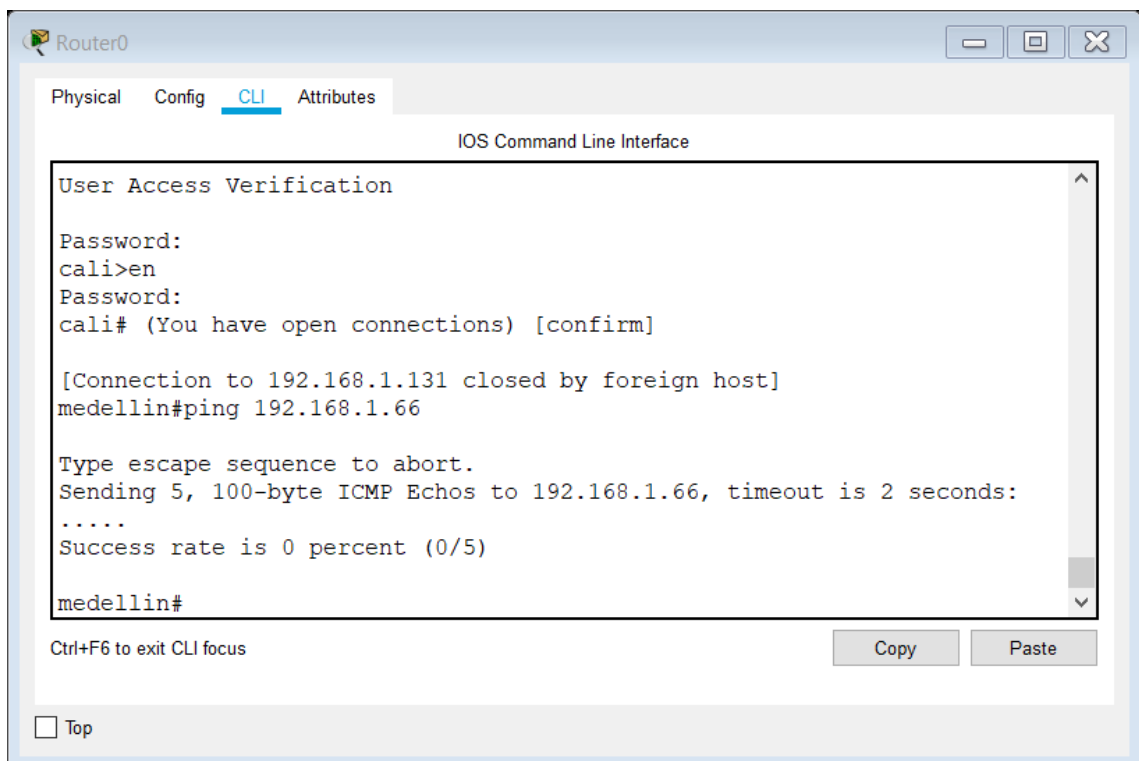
Router0

Physical Config CLI Attributes

IOS Command Line Interface

User Access Verification

Password:
cali>en
Password:
cali# (You have open connections) [confirm]

[Connection to 192.168.1.131 closed by foreign host]
medellin#ping 192.168.1.66

Type escape sequence to abort.
Sending 5, 100-byte ICMP Echos to 192.168.1.66, timeout is 2 seconds:
.....
Success rate is 0 percent (0/5)

medellin#

Ctrl+F6 to exit CLI focus

Copy

Paste

Top